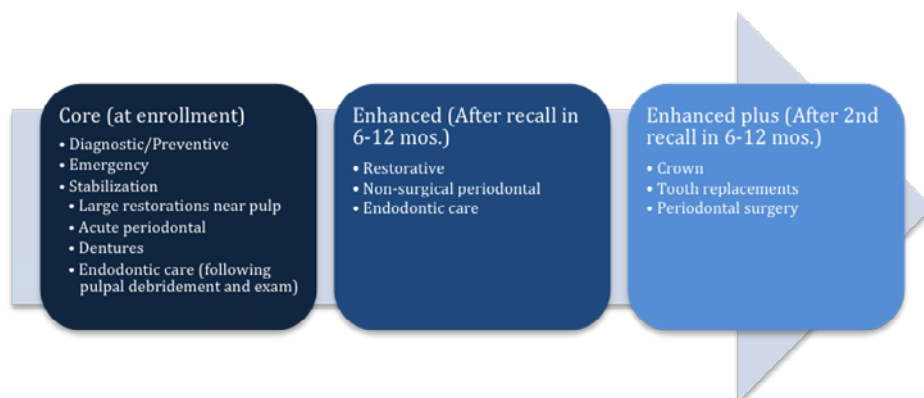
Core (at enrollment)
• Diagnostic/Preventive
• Emergency
• Stabilization
• Large restorations near pulp
• Acute periodontal
• Dentures
• Endodontic care (following pulpal debridement and exam)

Enhanced (After recall in 6-12 mos.)
• Restorative
• Non-surgical periodontal
• Endodontic care

Enhanced plus (After 2nd recall in 6-12 mos.)
• Crown
• Tooth replacements
• Periodontal surgery